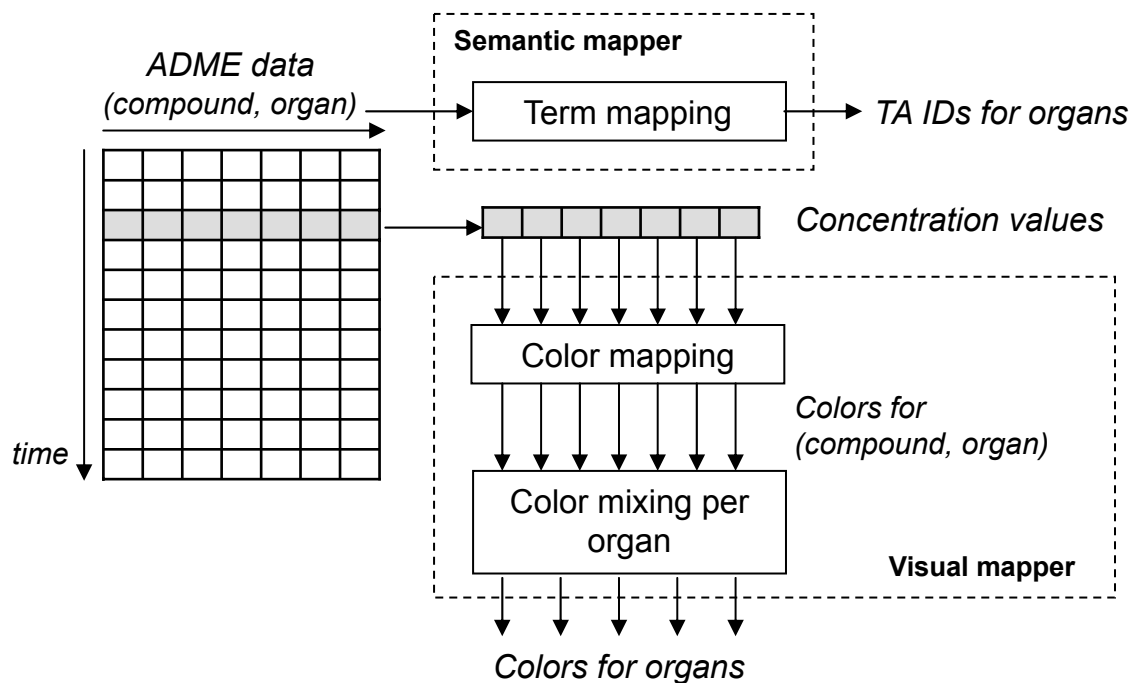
Semantic mapper

ADME data
(compound, organ)

Term mapping

TA IDs for organs

Concentration values

time

Color mapping

Colors for
(compound, organ)

Color mixing per organ

Visual mapper

Colors for organs